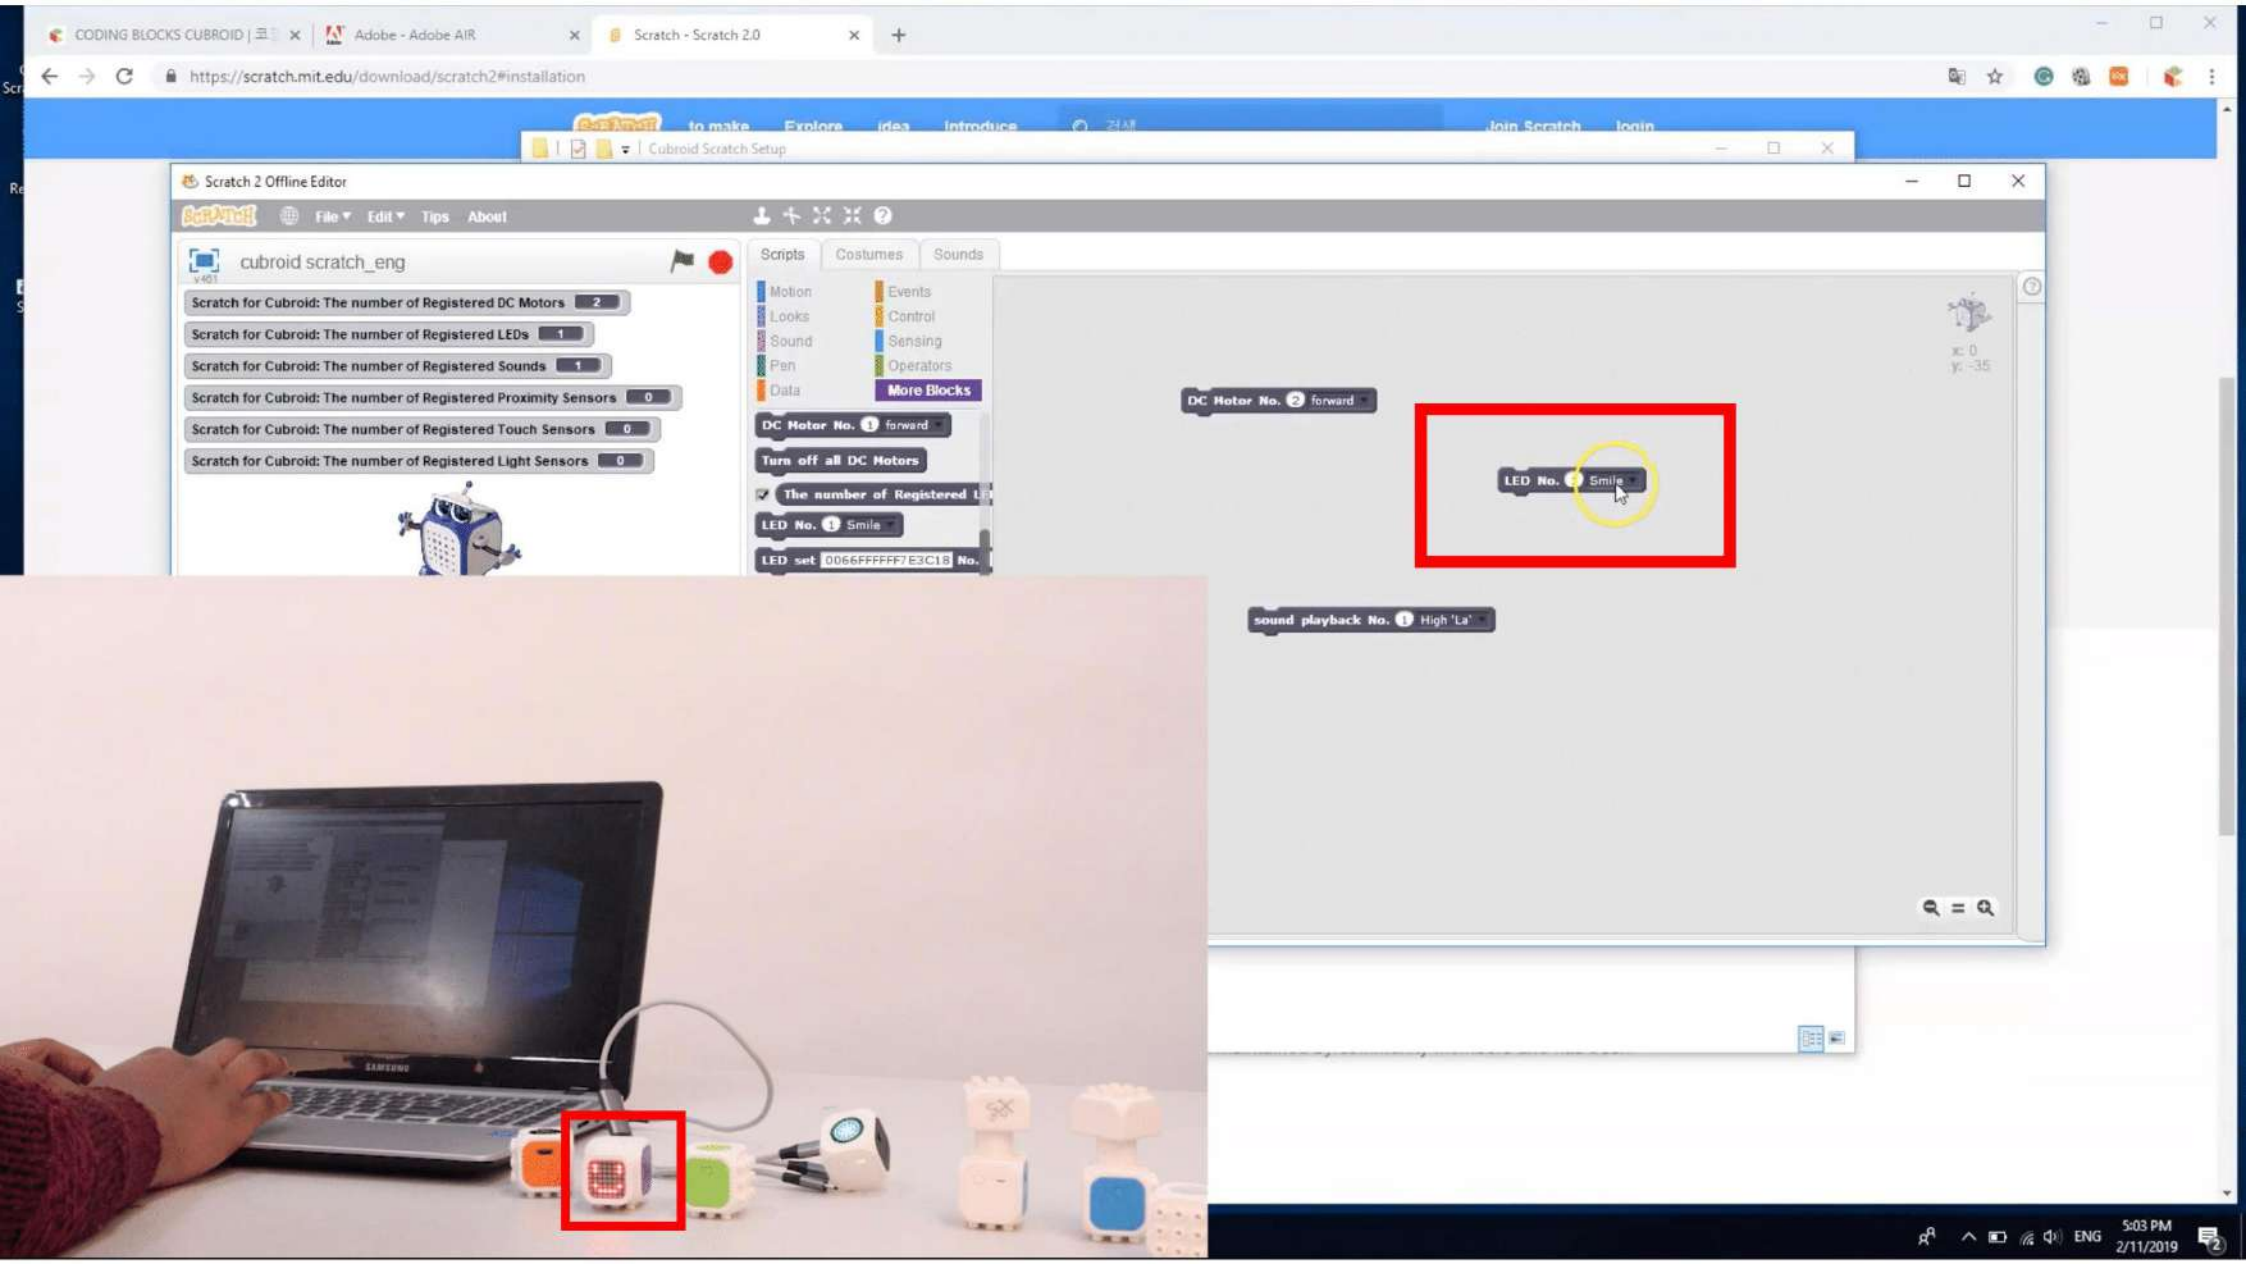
CODING BLOCKS CUBROID | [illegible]
Adobe - Adobe AIR
Scratch - Scratch 2.0
https://scratch.mit.edu/download/scratch2#installation
to make Explore idea Introduce
Join Scratch login
Cubroid Scratch Setup
Scratch 2 Offline Editor
File Edit Tips About
cubroid scratch_eng
Scratch for Cubroid: The number of Registered DC Motors 2
Scratch for Cubroid: The number of Registered LEDs 1
Scratch for Cubroid: The number of Registered Sounds 1
Scratch for Cubroid: The number of Registered Proximity Sensors 0
Scratch for Cubroid: The number of Registered Touch Sensors 0
Scratch for Cubroid: The number of Registered Light Sensors 0
Scripts Costumes Sounds
Motion Events
Looks Control
Sound Sensing
Pen Operators
Data More Blocks
DC Motor No. 1 forward
Turn off all DC Motors
The number of Registered L
LED No. 1 Smile
LED set 0066FFFFFF7E3C18 No.
DC Motor No. 2 forward
LED No. 1 Smile
sound playback No. 1 High 'La'
x: 0
y: -35
SAMSUNG
ENG 5:03 PM 2/11/2019